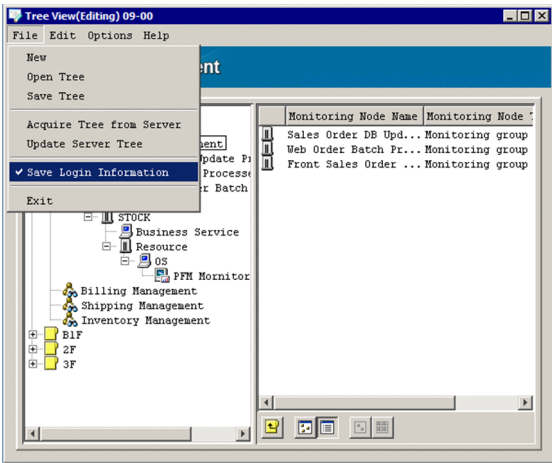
Tree View(Editing) 09-00

File Edit Options Help

New
Open Tree
Save Tree
Acquire Tree from Server
Update Server Tree
✔ Save Login Information
Exit

ent

pdate Pr
Processe
r Batch
STOCK
Business Service
Resource
OS
PFM Mornitor
Billing Management
Shipping Management
Inventory Management
B1F
2F
3F

| Monitoring Node Name | Monitoring Node T |
|---|---|
| Sales Order DB Upd... | Monitoring group |
| Web Order Batch Pr... | Monitoring group |
| Front Sales Order ... | Monitoring group |